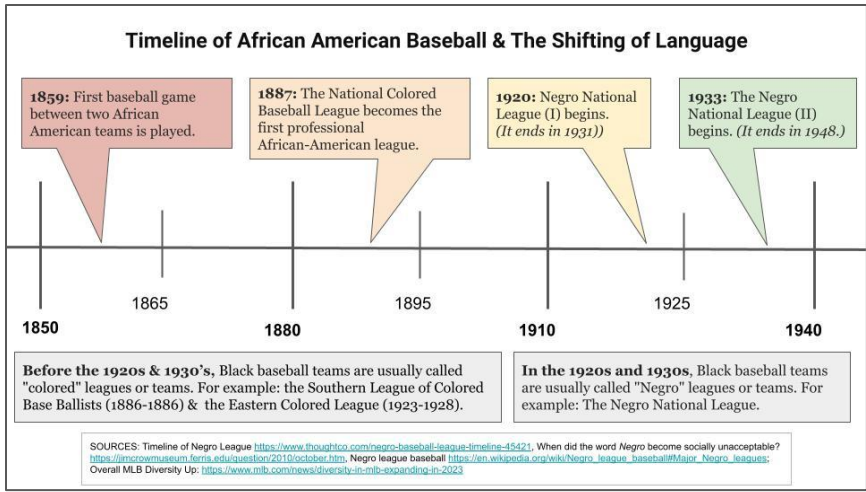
Timeline of African American Baseball & The Shifting of Language

1859: First baseball game between two African American teams is played.

1887: The National Colored Baseball League becomes the first professional African-American league.

1920: Negro National League (I) begins. (It ends in 1931))

1933: The Negro National League (II) begins. (It ends in 1948.)

1850

1865

1880

1895

1910

1925

1940

Before the 1920s & 1930's, Black baseball teams are usually called "colored" leagues or teams. For example: the Southern League of Colored Base Ballists (1886-1886) & the Eastern Colored League (1923-1928).

In the 1920s and 1930s, Black baseball teams are usually called "Negro" leagues or teams. For example: The Negro National League.

SOURCES: Timeline of Negro League https://www.thoughtco.com/negro-baseball-league-timeline-45421, When did the word Negro become socially unacceptable? https://jimcrowmuseum.ferris.edu/question/2010/october.htm, Negro league baseball https://en.wikipedia.org/wiki/Negro_league_baseball#Major_Negro_leagues; Overall MLB Diversity Up: https://www.mlb.com/news/diversity-in-mlb-expanding-in-2023